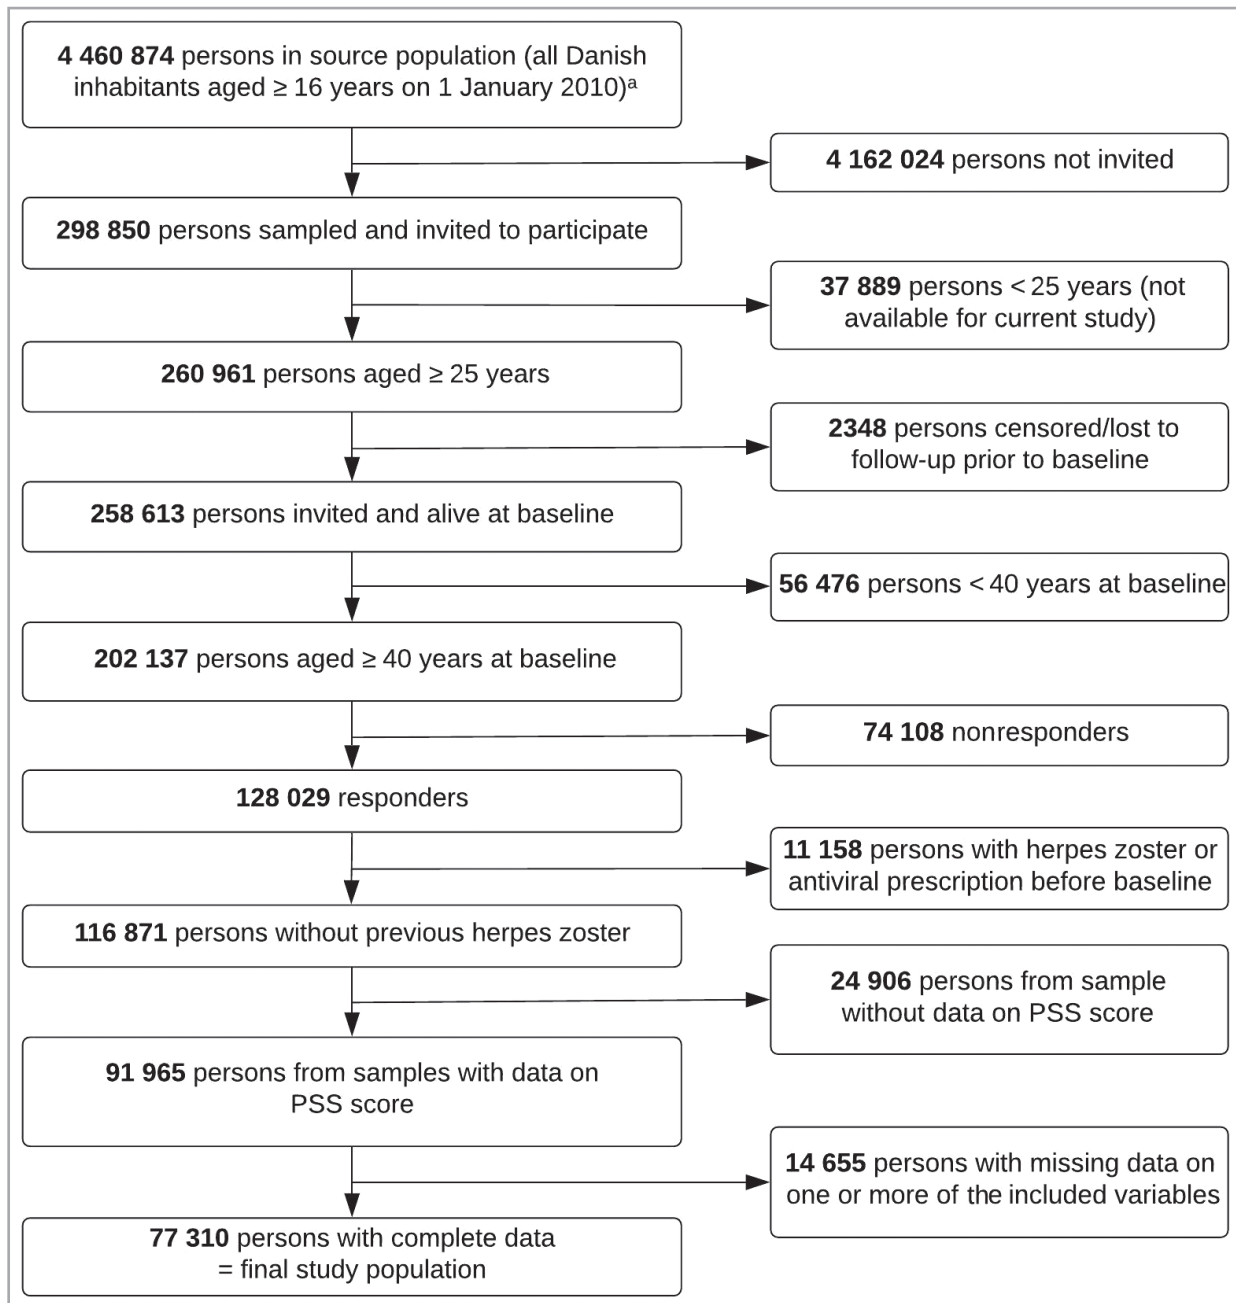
**4 460 874** persons in source population (all Danish inhabitants aged ≥ 16 years on 1 January 2010)$^{a}$

**4 162 024** persons not invited

**298 850** persons sampled and invited to participate

**37 889** persons < 25 years (not available for current study)

**260 961** persons aged ≥ 25 years

**2348** persons censored/lost to follow-up prior to baseline

**258 613** persons invited and alive at baseline

**56 476** persons < 40 years at baseline

**202 137** persons aged ≥ 40 years at baseline

**74 108** nonresponders

**128 029** responders

**11 158** persons with herpes zoster or antiviral prescription before baseline

**116 871** persons without previous herpes zoster

**24 906** persons from sample without data on PSS score

**91 965** persons from samples with data on PSS score

**14 655** persons with missing data on one or more of the included variables

**77 310** persons with complete data = final study population